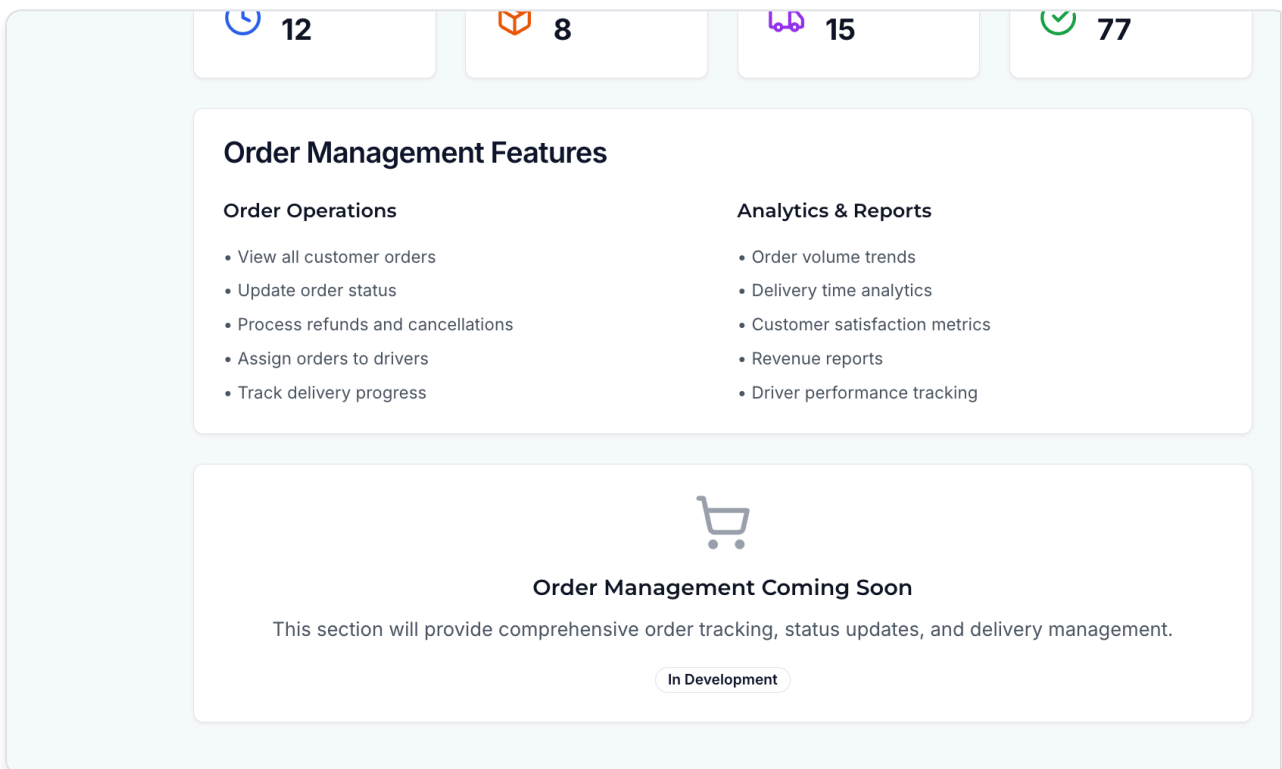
12

8

15

77

Order Management Features

Order Operations

• View all customer orders
• Update order status
• Process refunds and cancellations
• Assign orders to drivers
• Track delivery progress

Analytics & Reports

• Order volume trends
• Delivery time analytics
• Customer satisfaction metrics
• Revenue reports
• Driver performance tracking

Order Management Coming Soon

This section will provide comprehensive order tracking, status updates, and delivery management.

In Development